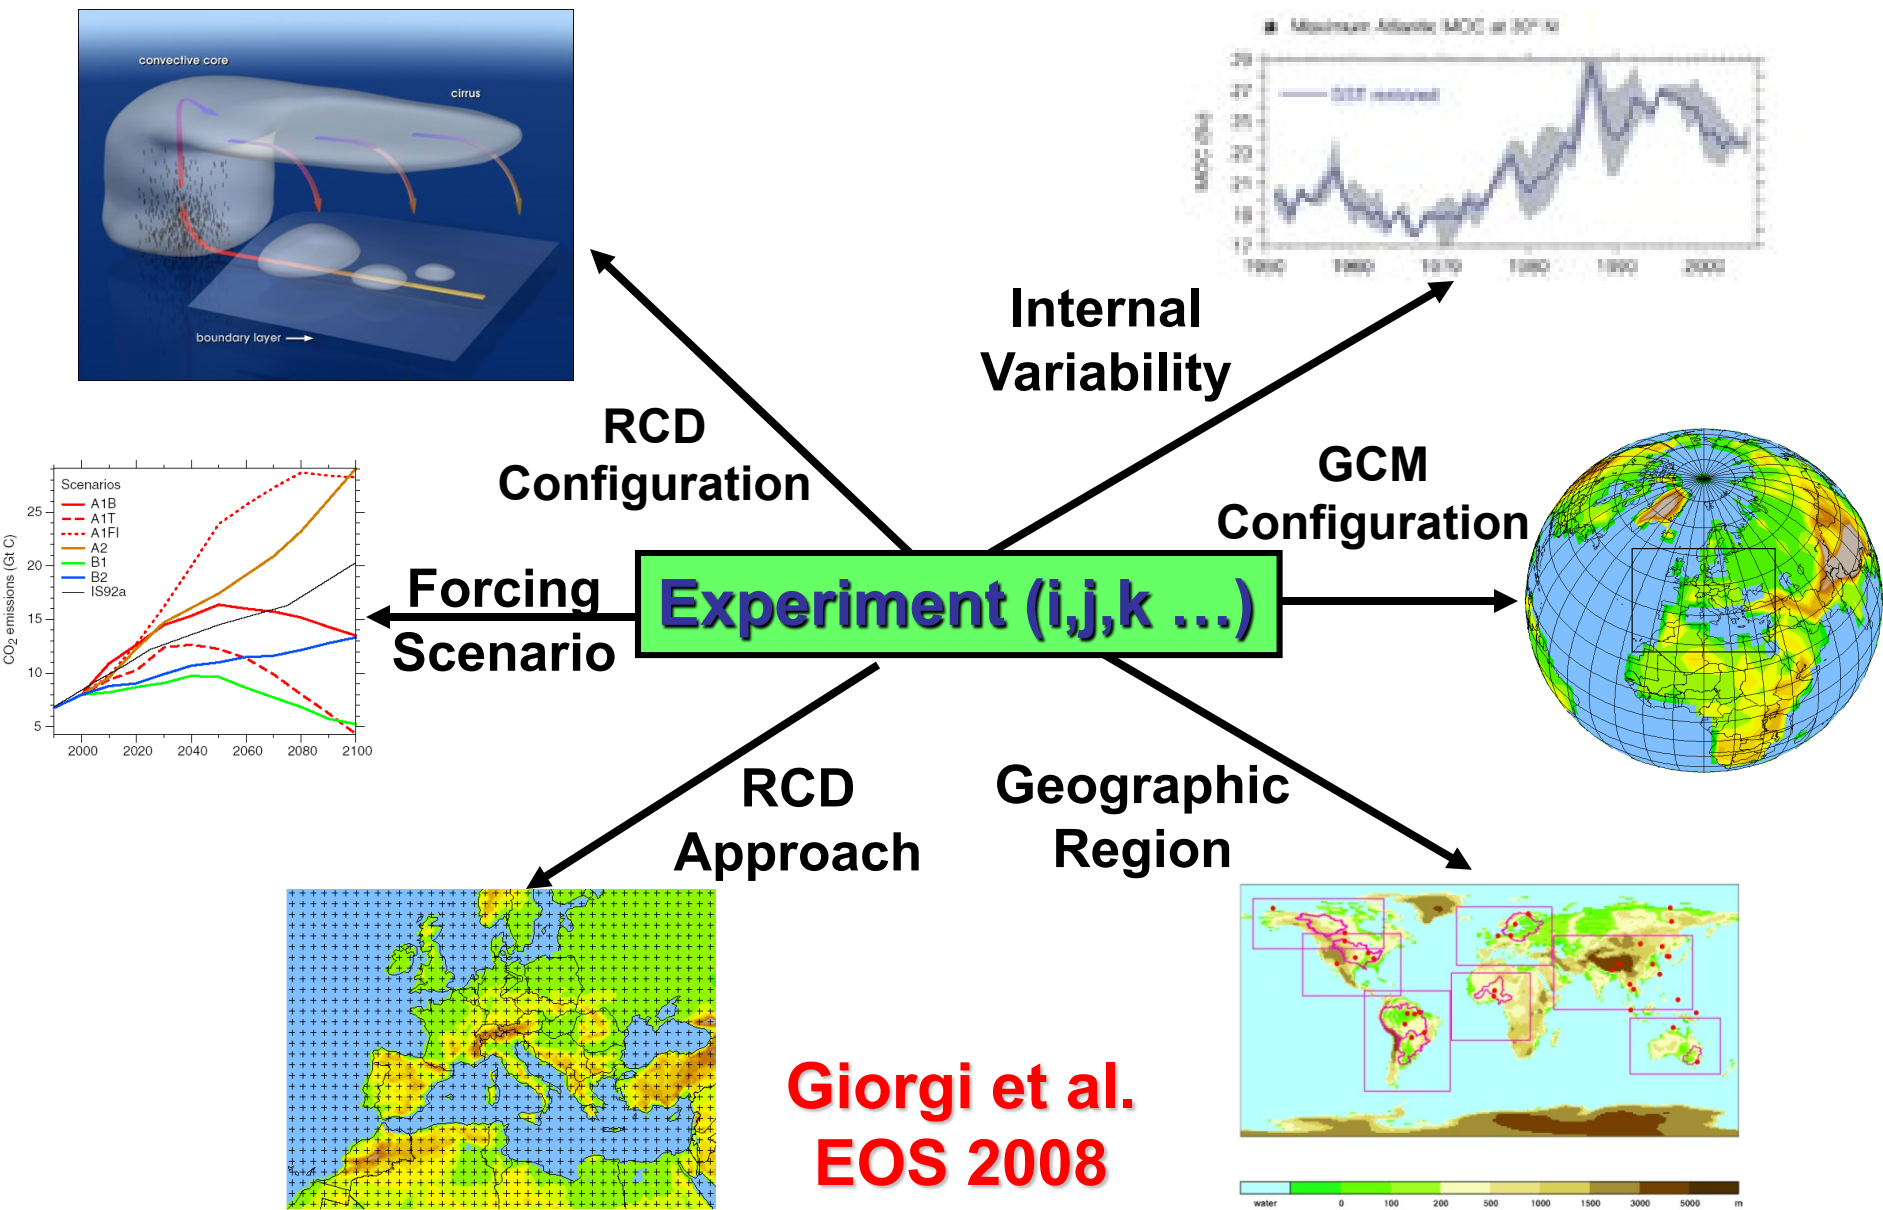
convective core

cirrus

boundary layer

Maximum Atlantic MOC at 30° N

SST restored

MOC (Sv)

1950 1960 1970 1980 1990 2000

Internal Variability

RCD Configuration

GCM Configuration

Scenarios
A1B
A1T
A1FI
A2
B1
B2
IS92a

$CO_2$ emissions (Gt C)

25
20
15
10
5

2000 2020 2040 2060 2080 2100

Forcing Scenario

Experiment (i,j,k …)

RCD Approach

Geographic Region

Giorgi et al.
EOS 2008

water 0 100 200 500 1000 1500 3000 5000 m